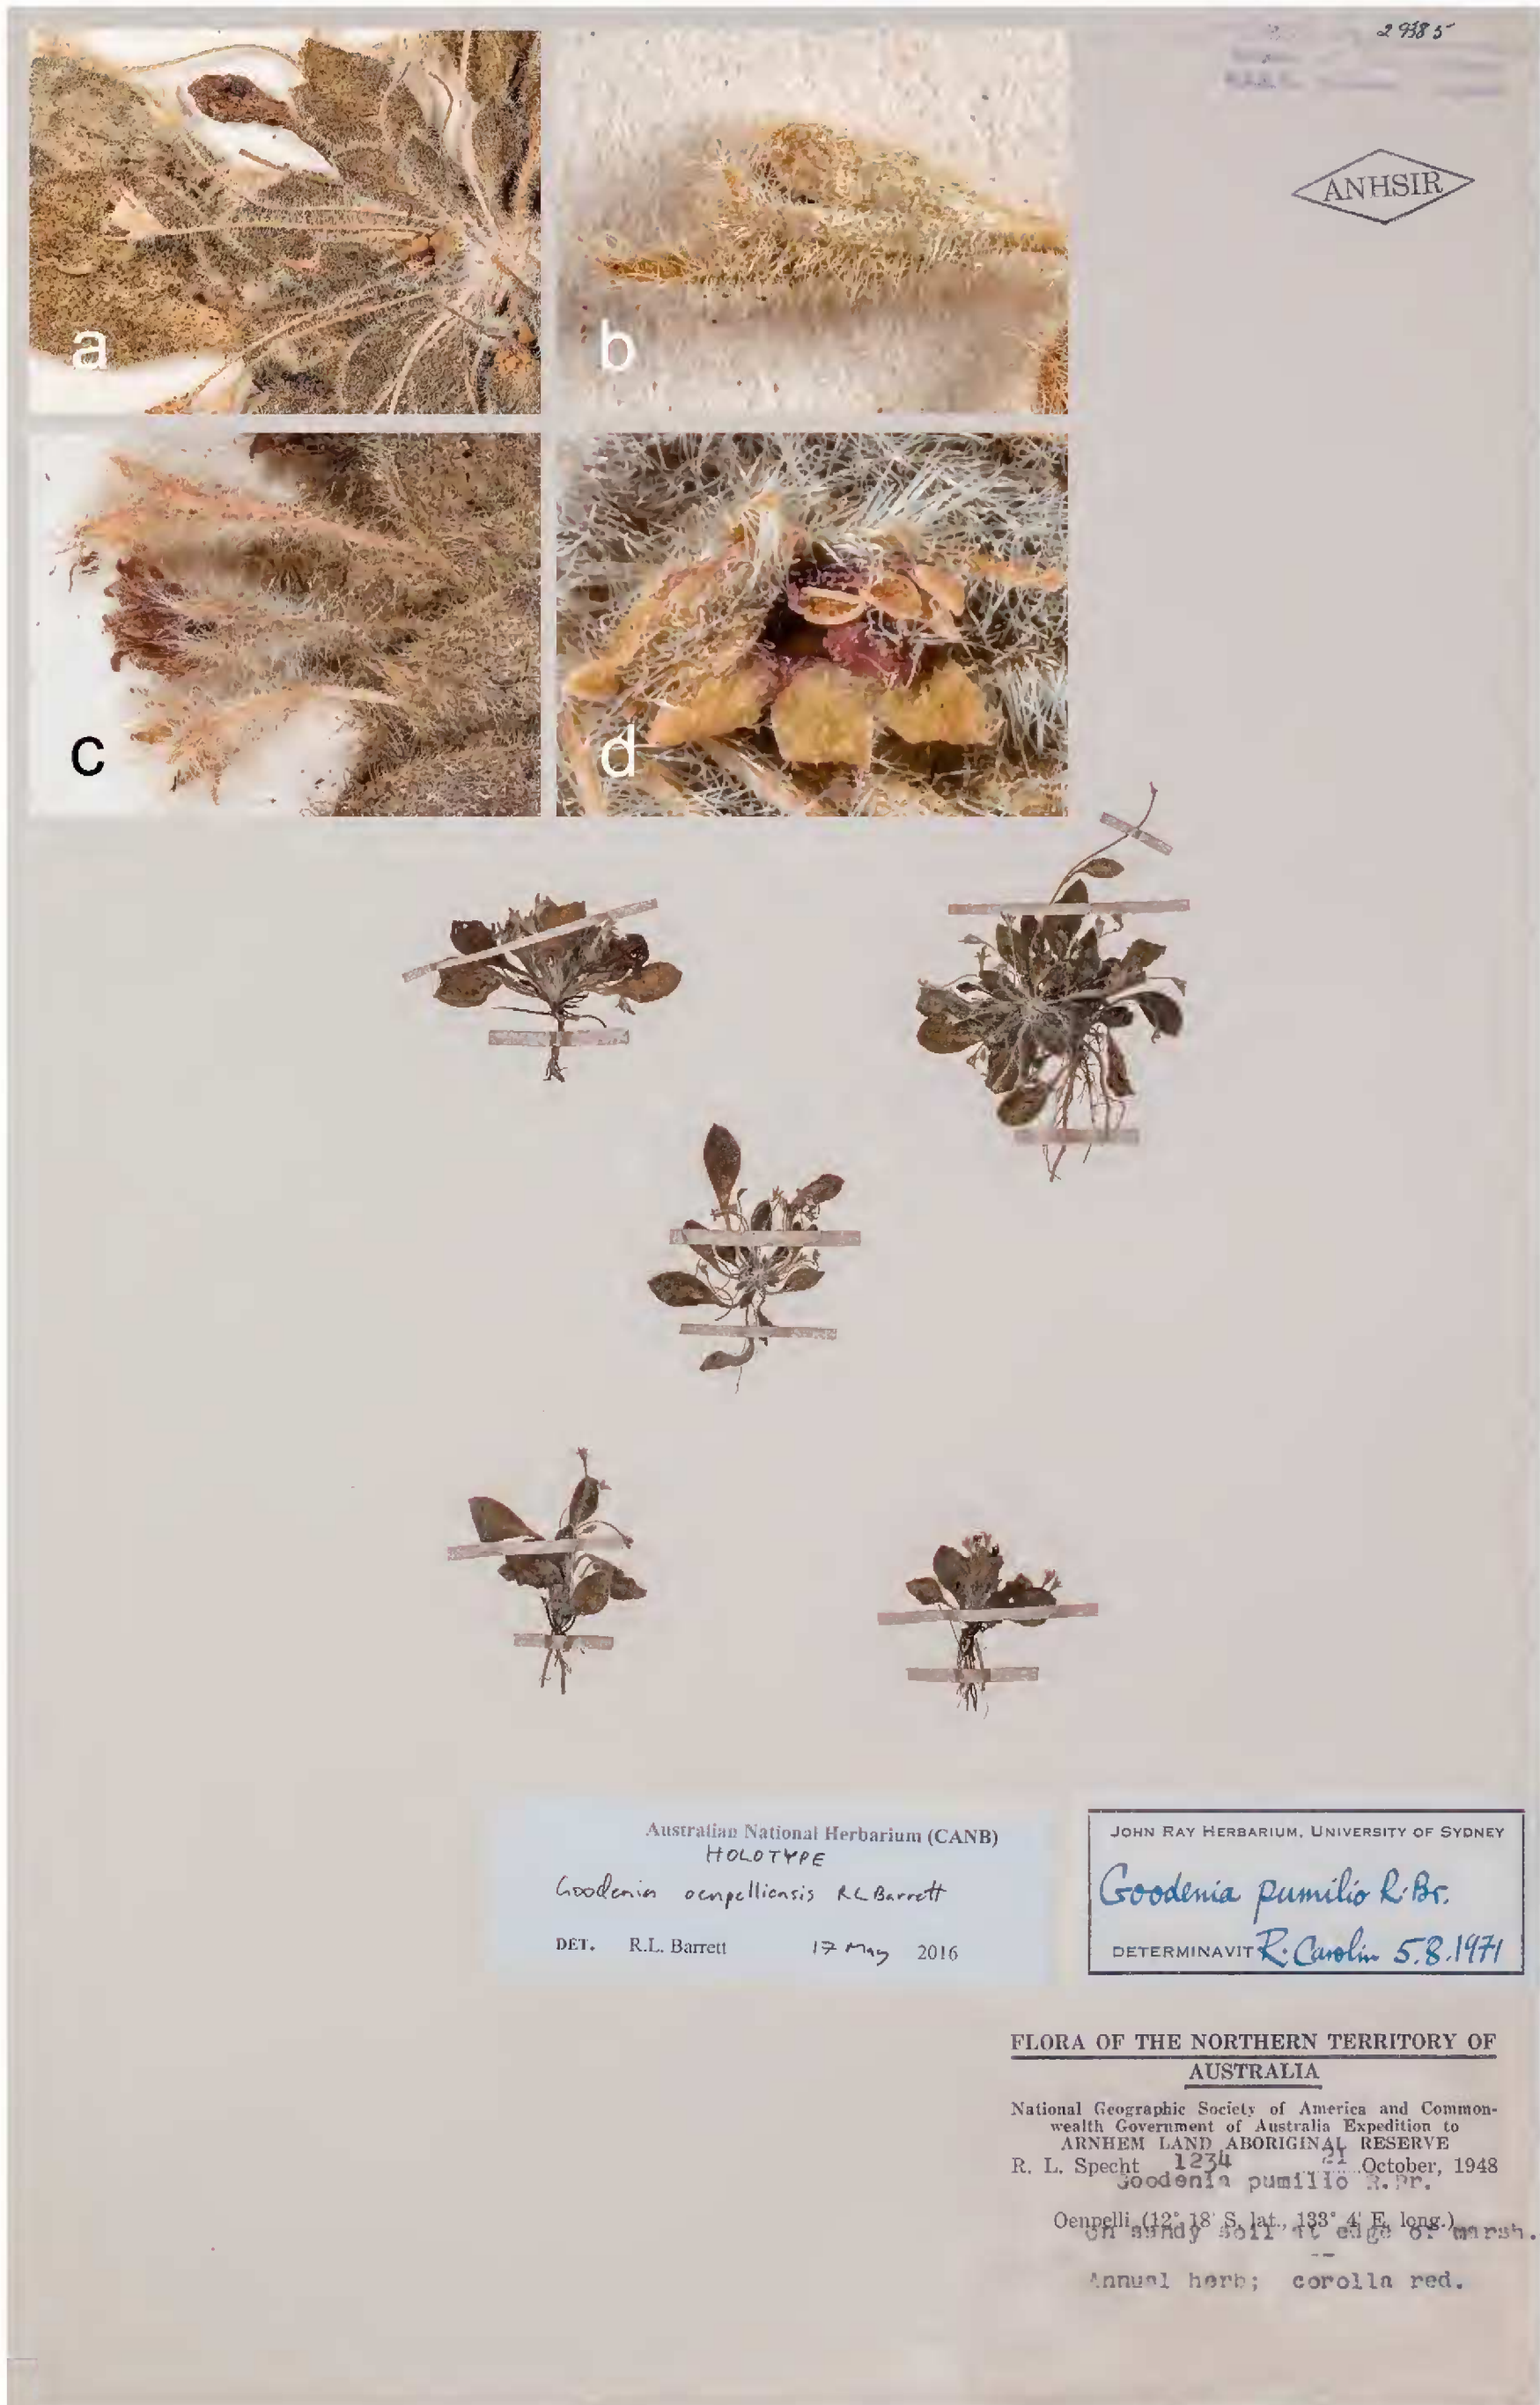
29385

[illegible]

ANHSIR

a

b

c

d

Australian National Herbarium (CANB)
HOLOTYPE
Goodenia oenpelliensis R.L.Barrett
DET. R.L. Barrett 17 May 2016

JOHN RAY HERBARIUM, UNIVERSITY OF SYDNEY
Goodenia pumilio R.Br.
DETERMINAVIT R. Carolin 5.8.1971

FLORA OF THE NORTHERN TERRITORY OF AUSTRALIA

National Geographic Society of America and Commonwealth Government of Australia Expedition to ARNHEM LAND ABORIGINAL RESERVE
R. L. Specht 1234 21 October, 1948
Goodenia pumilio R.Br.

Oenpelli (12° 18' S. lat., 133° 4' E. long.)
On sandy soil at edge of marsh.

Annual herb; corolla red.